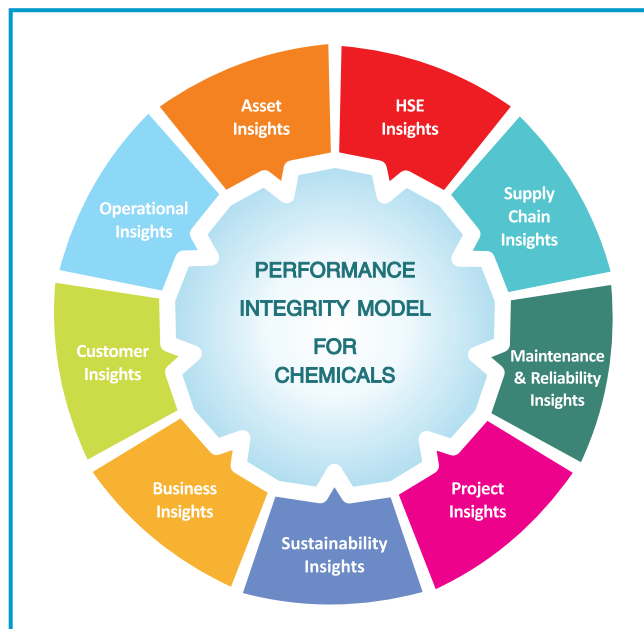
Asset Insights

HSE Insights

Supply Chain Insights

Maintenance & Reliability Insights

Project Insights

Sustainability Insights

Business Insights

Customer Insights

Operational Insights

PERFORMANCE INTEGRITY MODEL FOR CHEMICALS